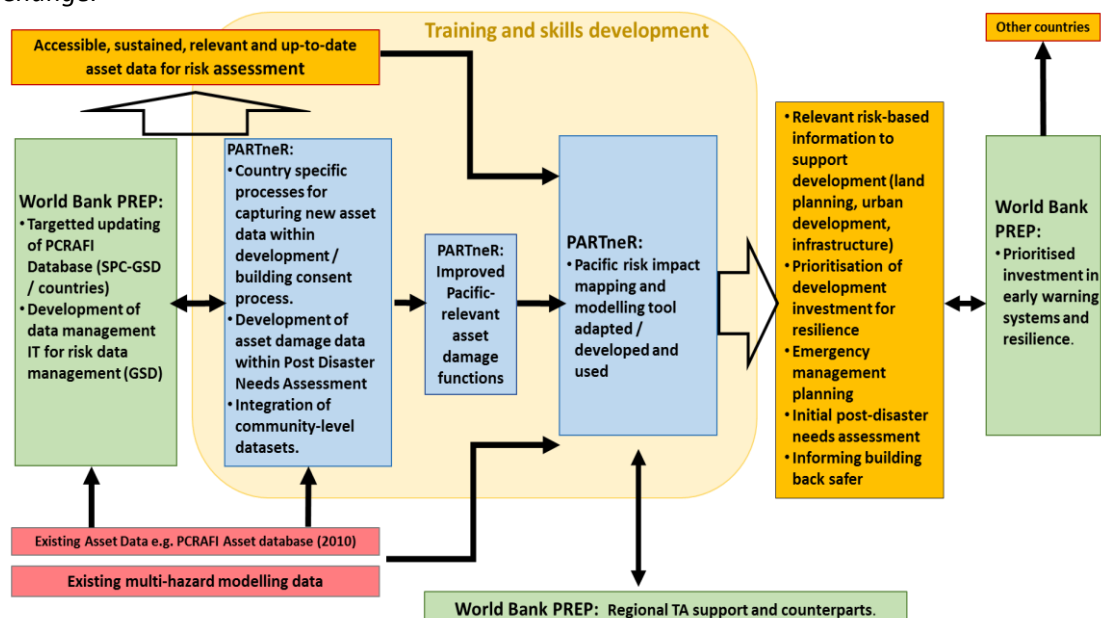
change.

Training and skills development

Accessible, sustained, relevant and up-to-date asset data for risk assessment

Other countries

World Bank PREP:
• Targetted updating of PCRAFI Database (SPC-GSD / countries)
• Development of data management IT for risk data management (GSD)

PARTneR:
• Country specific processes for capturing new asset data within development / building consent process.
• Development of asset damage data within Post Disaster Needs Assessment
• Integration of community-level datasets.

PARTneR: Improved Pacific-relevant asset damage functions

PARTneR:
• Pacific risk impact mapping and modelling tool adapted / developed and used

• Relevant risk-based information to support development (land planning, urban development, infrastructure)
• Prioritisation of development investment for resilience
• Emergency management planning
• Initial post-disaster needs assessment
• Informing building back safer

World Bank PREP:
• Prioritised investment in early warning systems and resilience.

Existing Asset Data e.g. PCRAFI Asset database (2010)

Existing multi-hazard modelling data

World Bank PREP: Regional TA support and counterparts.